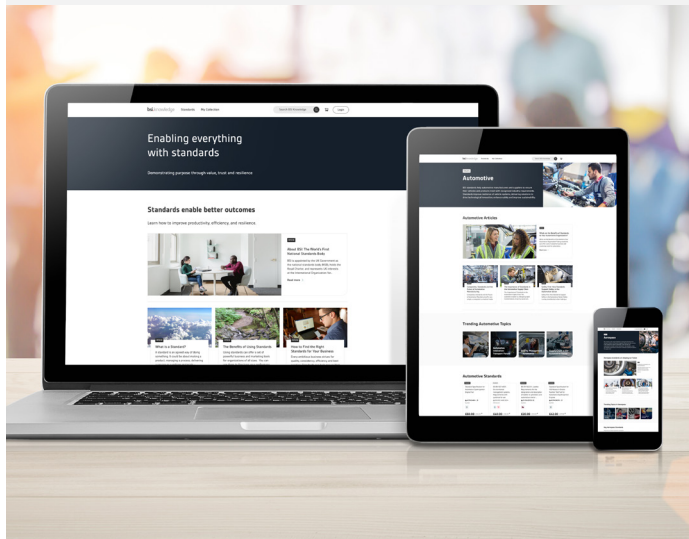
bsi Knowledge Standards My Collection Login

Enabling everything with standards

Demonstrating purpose through value, trust and resilience

Standards enable better outcomes

Learn how to improve productivity, efficiency, and resilience

About BSI: The World's First National Standards Body

Read more

What is a Standard?

The Benefits of Using Standards

How to Find the Right Standards for Your Business

Automotive

Automotive Articles

Trending Automotive Topics

Automotive Standards